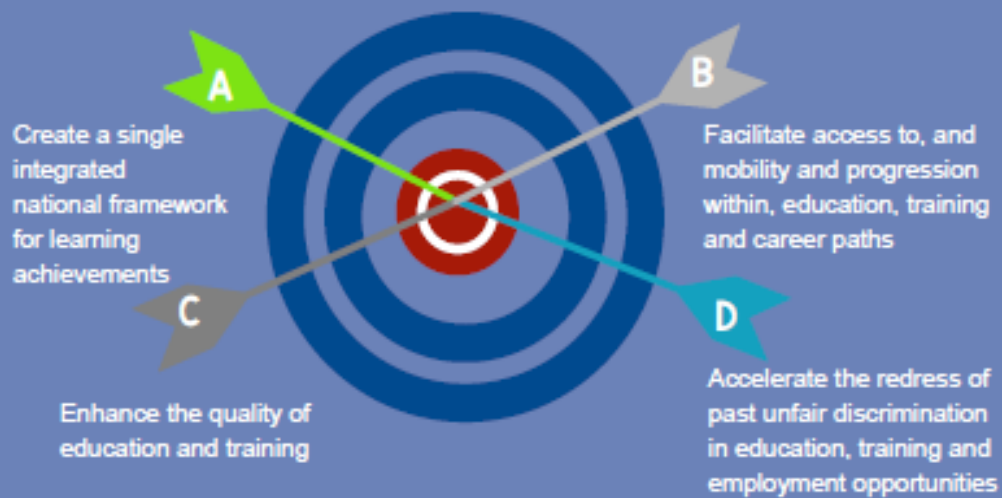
A

Create a single integrated national framework for learning achievements

B

Facilitate access to, and mobility and progression within, education, training and career paths

C

Enhance the quality of education and training

D

Accelerate the redress of past unfair discrimination in education, training and employment opportunities